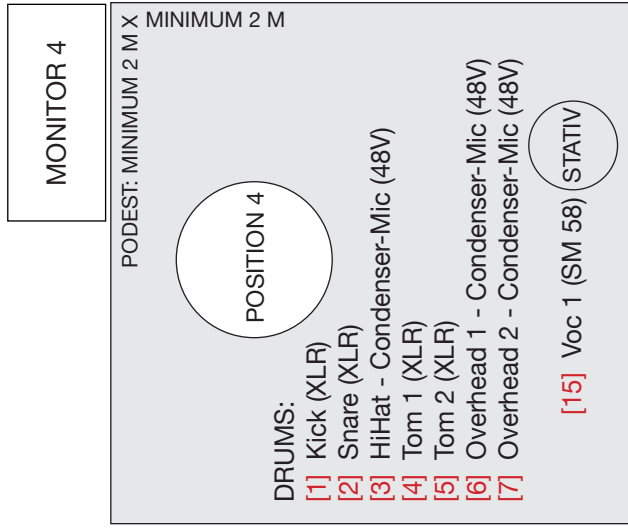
MONITOR 4

PODEST: MINIMUM 2 M X MINIMUM 2 M

POSITION 4

DRUMS:
[1] Kick (XLR)
[2] Snare (XLR)
[3] HiHat - Condenser-Mic (48V)
[4] Tom 1 (XLR)
[5] Tom 2 (XLR)
[6] Overhead 1 - Condenser-Mic (48V)
[7] Overhead 2 - Condenser-Mic (48V)

[15] Voc 1 (SM 58) STATIV